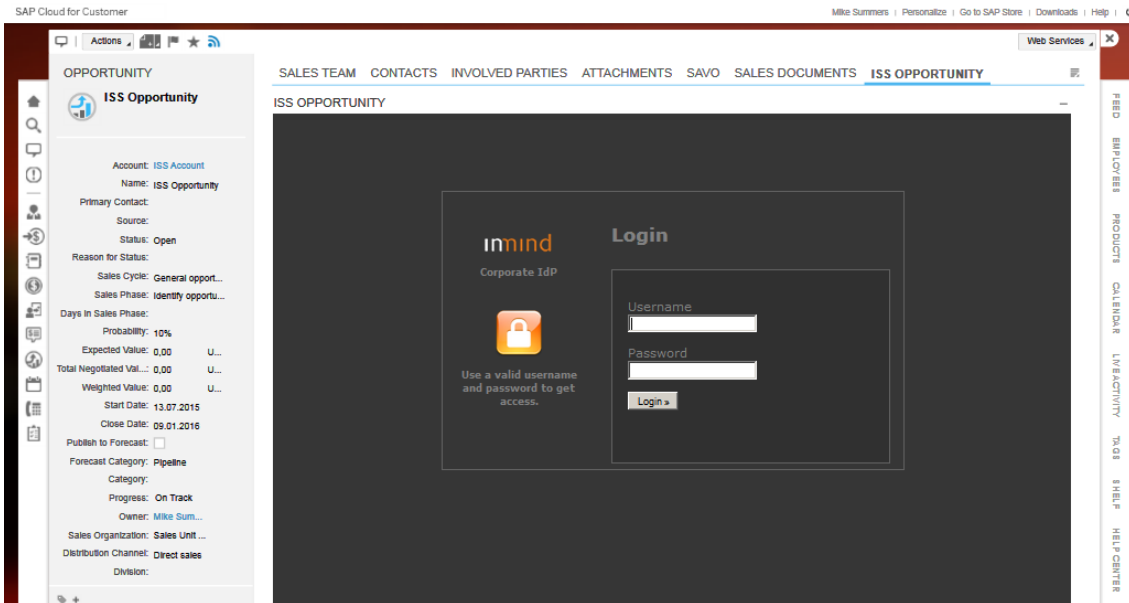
SAP Cloud for Customer

Mike Summers | Personalize | Go to SAP Store | Downloads | Help |

Actions

Web Services

OPPORTUNITY

ISS Opportunity

Account: ISS Account
Name: ISS Opportunity
Primary Contact:
Source:
Status: Open
Reason for Status:
Sales Cycle: General opport...
Sales Phase: Identify opportu...
Days in Sales Phase:
Probability: 10%
Expected Value: 0,00 U...
Total Negotiated Val...: 0,00 U...
Weighted Value: 0,00 U...
Start Date: 13.07.2015
Close Date: 09.01.2016
Publish to Forecast:
Forecast Category: Pipeline
Category:
Progress: On Track
Owner: Mike Sum...
Sales Organization: Sales Unit ...
Distribution Channel: Direct sales
Division:

SALES TEAM CONTACTS INVOLVED PARTIES ATTACHMENTS SAVO SALES DOCUMENTS ISS OPPORTUNITY

ISS OPPORTUNITY

inmind
Corporate IdP

Use a valid username and password to get access.

Login

Username

Password

Login »

FEED
EMPLOYEES
PRODUCTS
CALENDAR
LIVEACTIVITY
TAGS
SHELF
HELP CENTER